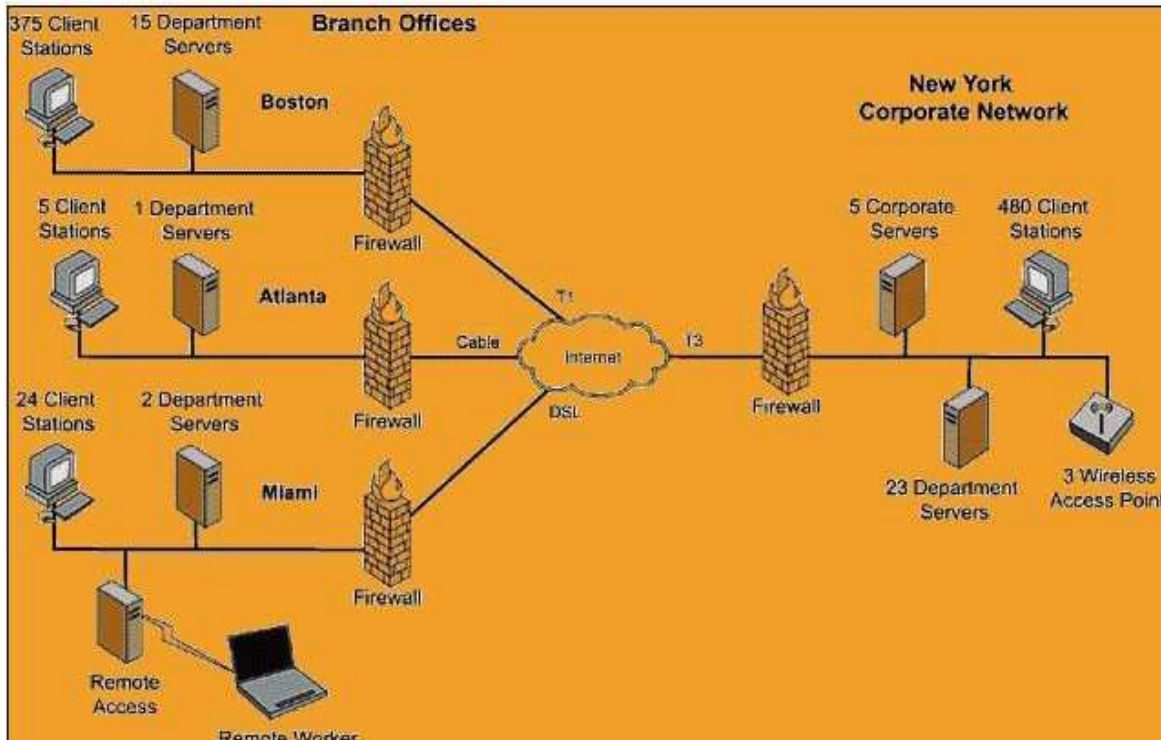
375 Client Stations

15 Department Servers

Branch Offices

Boston

New York Corporate Network

5 Client Stations

1 Department Servers

Firewall

Atlanta

5 Corporate Servers

480 Client Stations

T1

Cable

Internet

T3

24 Client Stations

2 Department Servers

Firewall

DSL

Firewall

Miami

23 Department Servers

3 Wireless Access Poin

Firewall

Remote Access

Remote Worker